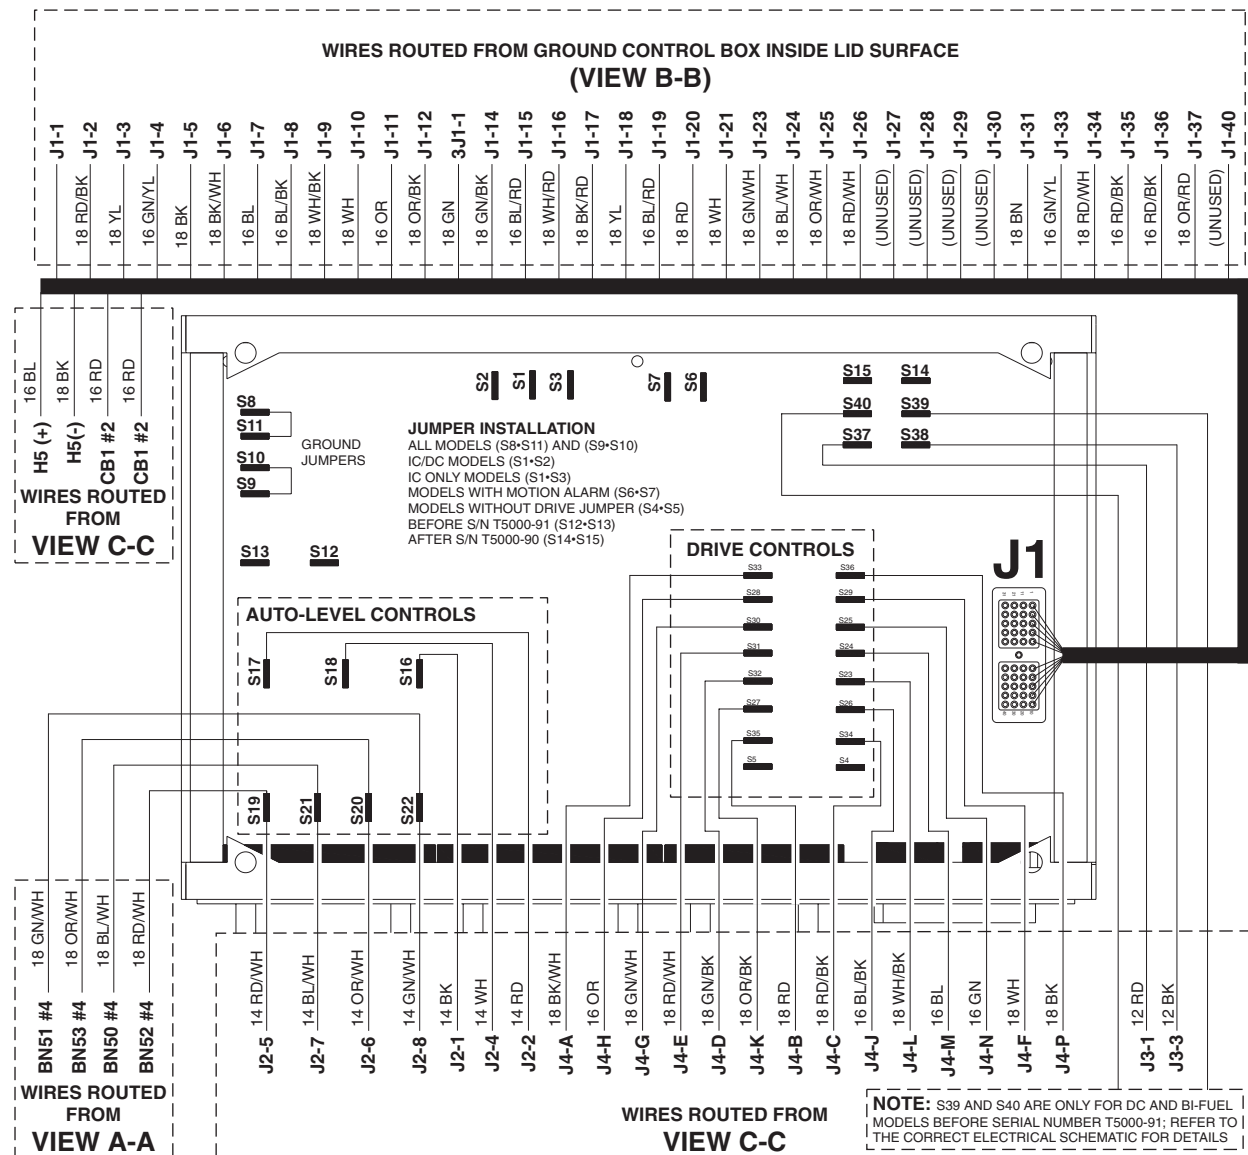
WIRES ROUTED FROM GROUND CONTROL BOX INSIDE LID SURFACE
(VIEW B-B)

J1-1
J1-2 18 RD/BK
J1-3 18 YL
J1-4 16 GN/YL
J1-5 18 BK
J1-6 18 BK/WH
J1-7 16 BL
J1-8 16 BL/BK
J1-9 18 WH/BK
J1-10 18 WH
J1-11 16 OR
J1-12 18 OR/BK
3J1-1 18 GN
J1-14 18 GN/BK
J1-15 16 BL/RD
J1-16 18 WH/RD
J1-17 18 BK/RD
J1-18 18 YL
J1-19 16 BL/RD
J1-20 18 RD
J1-21 18 WH
J1-23 18 GN/WH
J1-24 18 BL/WH
J1-25 18 OR/WH
J1-26 18 RD/WH
J1-27 (UNUSED)
J1-28 (UNUSED)
J1-29 (UNUSED)
J1-30 (UNUSED)
J1-31 18 BN
J1-33 16 GN/YL
J1-34 18 RD/WH
J1-35 16 RD/BK
J1-36 16 RD/BK
J1-37 18 OR/RD
J1-40 (UNUSED)

16 BL H5 (+)
18 BK H5(-)
16 RD CB1 #2
16 RD CB1 #2
WIRES ROUTED FROM
VIEW C-C

S2 S1 S3 S7 S6
S15 S14
S40 S39
S37 S38
S8
S11
S10
S9
GROUND JUMPERS

JUMPER INSTALLATION
ALL MODELS (S8•S11) AND (S9•S10)
IC/DC MODELS (S1•S2)
IC ONLY MODELS (S1•S3)
MODELS WITH MOTION ALARM (S6•S7)
MODELS WITHOUT DRIVE JUMPER (S4•S5)
BEFORE S/N T5000-91 (S12•S13)
AFTER S/N T5000-90 (S14•S15)

S13 S12

DRIVE CONTROLS
S33 S36
S28 S29
S30 S25
S31 S24
S32 S23
S27 S26
S35 S34
S5 S4

J1

AUTO-LEVEL CONTROLS
S17 S18 S16
S19 S21 S20 S22

18 GN/WH BN51 #4
18 OR/WH BN53 #4
18 BL/WH BN50 #4
18 RD/WH BN52 #4
WIRES ROUTED FROM
VIEW A-A

14 RD/WH J2-5
14 BL/WH J2-7
14 OR/WH J2-6
14 GN/WH J2-8
14 BK J2-1
14 WH J2-4
14 RD J2-2
18 BK/WH J4-A
16 OR J4-H
18 GN/WH J4-G
18 RD/WH J4-E
18 GN/BK J4-D
18 OR/BK J4-K
18 RD J4-B
18 RD/BK J4-C
16 BL/BK J4-J
18 WH/BK J4-L
16 BL J4-M
16 GN J4-N
18 WH J4-F
18 BK J4-P
12 RD J3-1
12 BK J3-3

WIRES ROUTED FROM
VIEW C-C

NOTE: S39 AND S40 ARE ONLY FOR DC AND BI-FUEL MODELS BEFORE SERIAL NUMBER T5000-91; REFER TO THE CORRECT ELECTRICAL SCHEMATIC FOR DETAILS